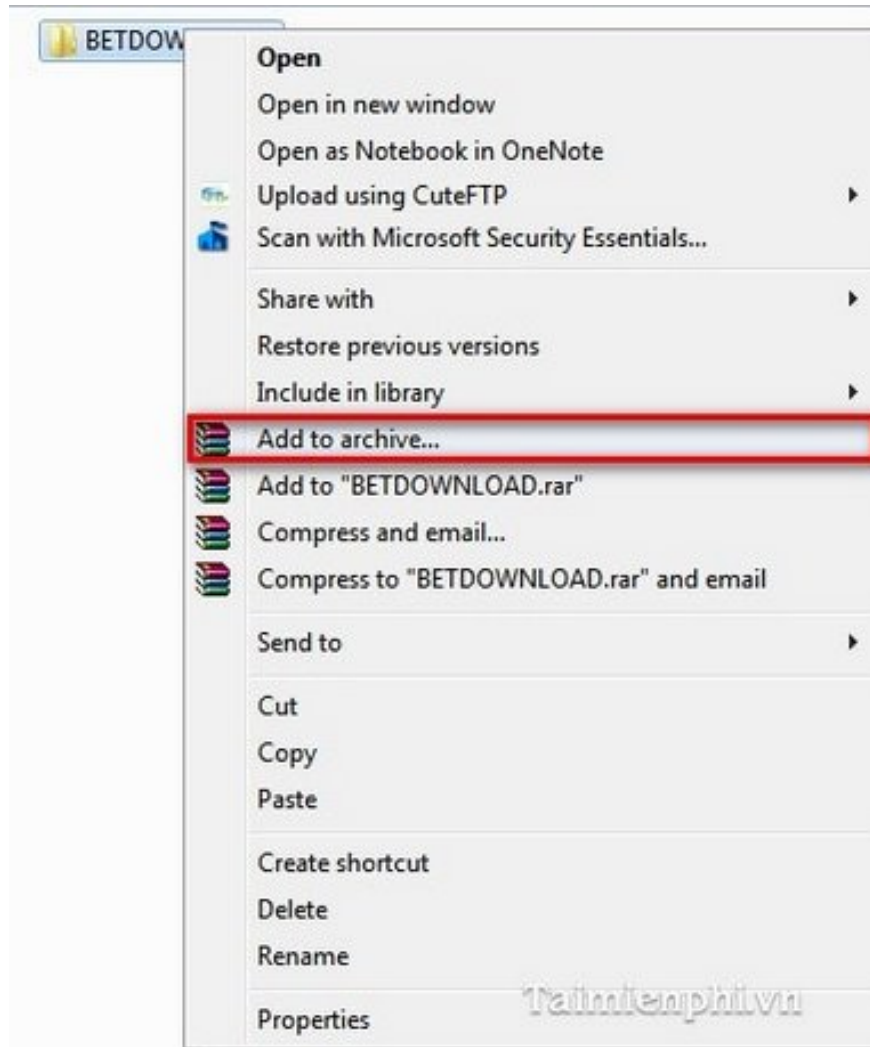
BETDOW

Open
Open in new window
Open as Notebook in OneNote
Upload using CuteFTP
Scan with Microsoft Security Essentials...

Share with
Restore previous versions
Include in library
Add to archive...
Add to "BETDOWNLOAD.rar"
Compress and email...
Compress to "BETDOWNLOAD.rar" and email

Send to

Cut
Copy
Paste

Create shortcut
Delete
Rename

Properties

Taimienphi.vn